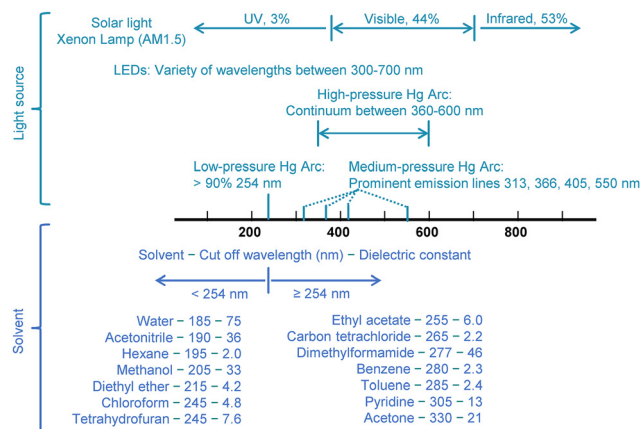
Light source

Solar light
Xenon Lamp (AM1.5)

UV, 3%

Visible, 44%

Infrared, 53%

LEDs: Variety of wavelengths between 300-700 nm

High-pressure Hg Arc:
Continuum between 360-600 nm

Low-pressure Hg Arc:
> 90% 254 nm

Medium-pressure Hg Arc:
Prominent emission lines 313, 366, 405, 550 nm

200 400 600 800

Solvent

Solvent − Cut off wavelength (nm) − Dielectric constant

< 254 nm

≥ 254 nm

Water − 185 − 75
Acetonitrile − 190 − 36
Hexane − 195 − 2.0
Methanol − 205 − 33
Diethyl ether − 215 − 4.2
Chloroform − 245 − 4.8
Tetrahydrofuran − 245 − 7.6

Ethyl acetate − 255 − 6.0
Carbon tetrachloride − 265 − 2.2
Dimethylformamide − 277 − 46
Benzene − 280 − 2.3
Toluene − 285 − 2.4
Pyridine − 305 − 13
Acetone − 330 − 21